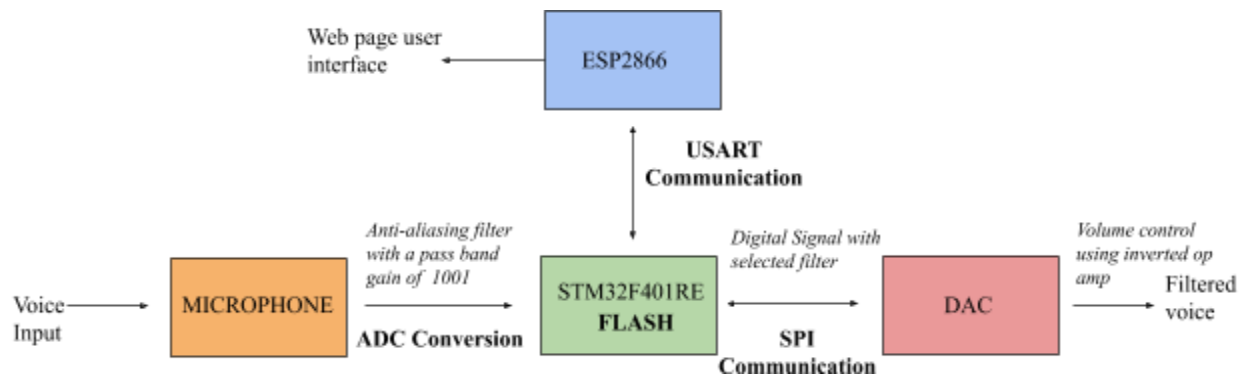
Web page user interface

ESP2866

USART Communication

Anti-aliasing filter with a pass band gain of 1001

Digital Signal with selected filter

Volume control using inverted op amp

Voice Input

MICROPHONE

ADC Conversion

STM32F401RE
FLASH

SPI Communication

DAC

Filtered voice